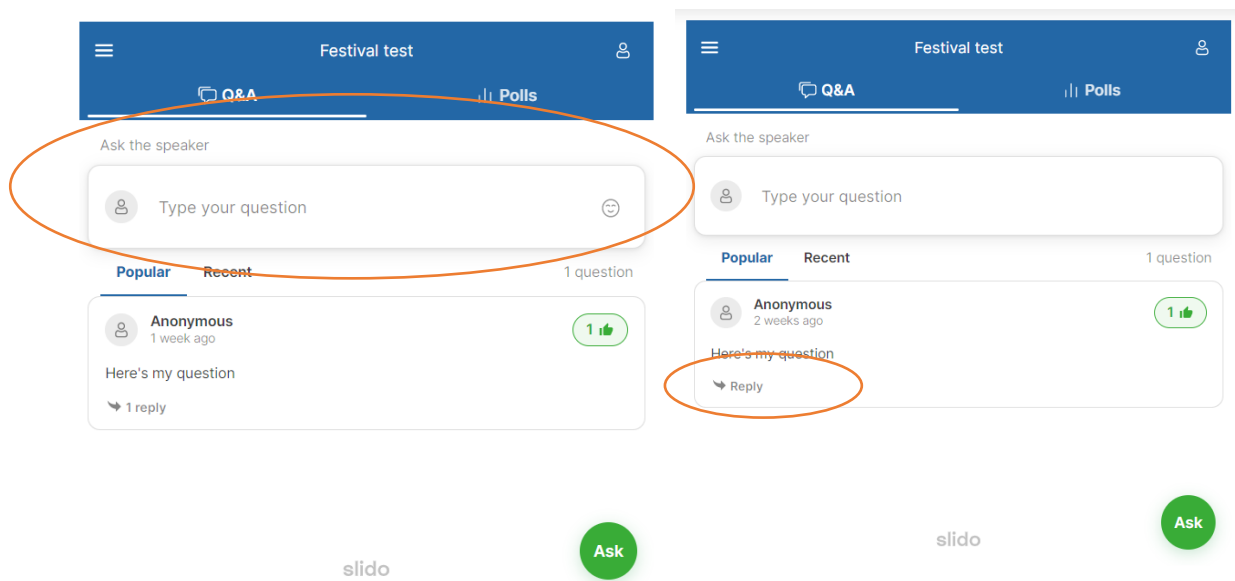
Festival test

Q&A

Polls

Ask the speaker

Type your question

Popular Recent 1 question

Anonymous
1 week ago

1

Here's my question

1 reply

Ask

slido

Festival test

Q&A

Polls

Ask the speaker

Type your question

Popular Recent 1 question

Anonymous
2 weeks ago

1

Here's my question

Reply

Ask

slido